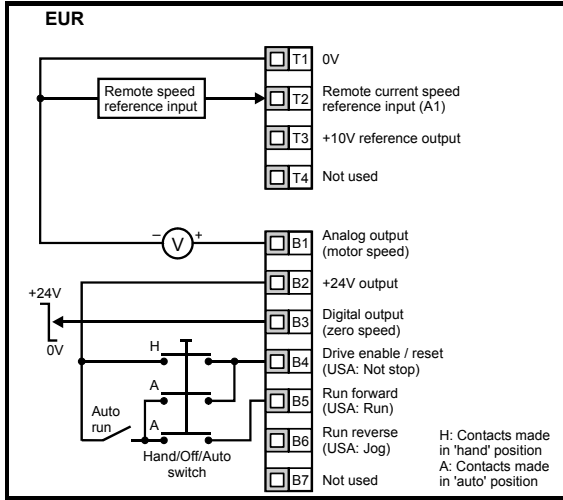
EUR

Remote speed reference input

T1 0V

T2 Remote current speed reference input (A1)

T3 +10V reference output

T4 Not used

– V +

B1 Analog output (motor speed)

B2 +24V output

+24V

0V

B3 Digital output (zero speed)

H

B4 Drive enable / reset (USA: Not stop)

A

B5 Run forward (USA: Run)

Auto run

A

B6 Run reverse (USA: Jog)

Hand/Off/Auto switch

B7 Not used

H: Contacts made in 'hand' position
A: Contacts made in 'auto' position